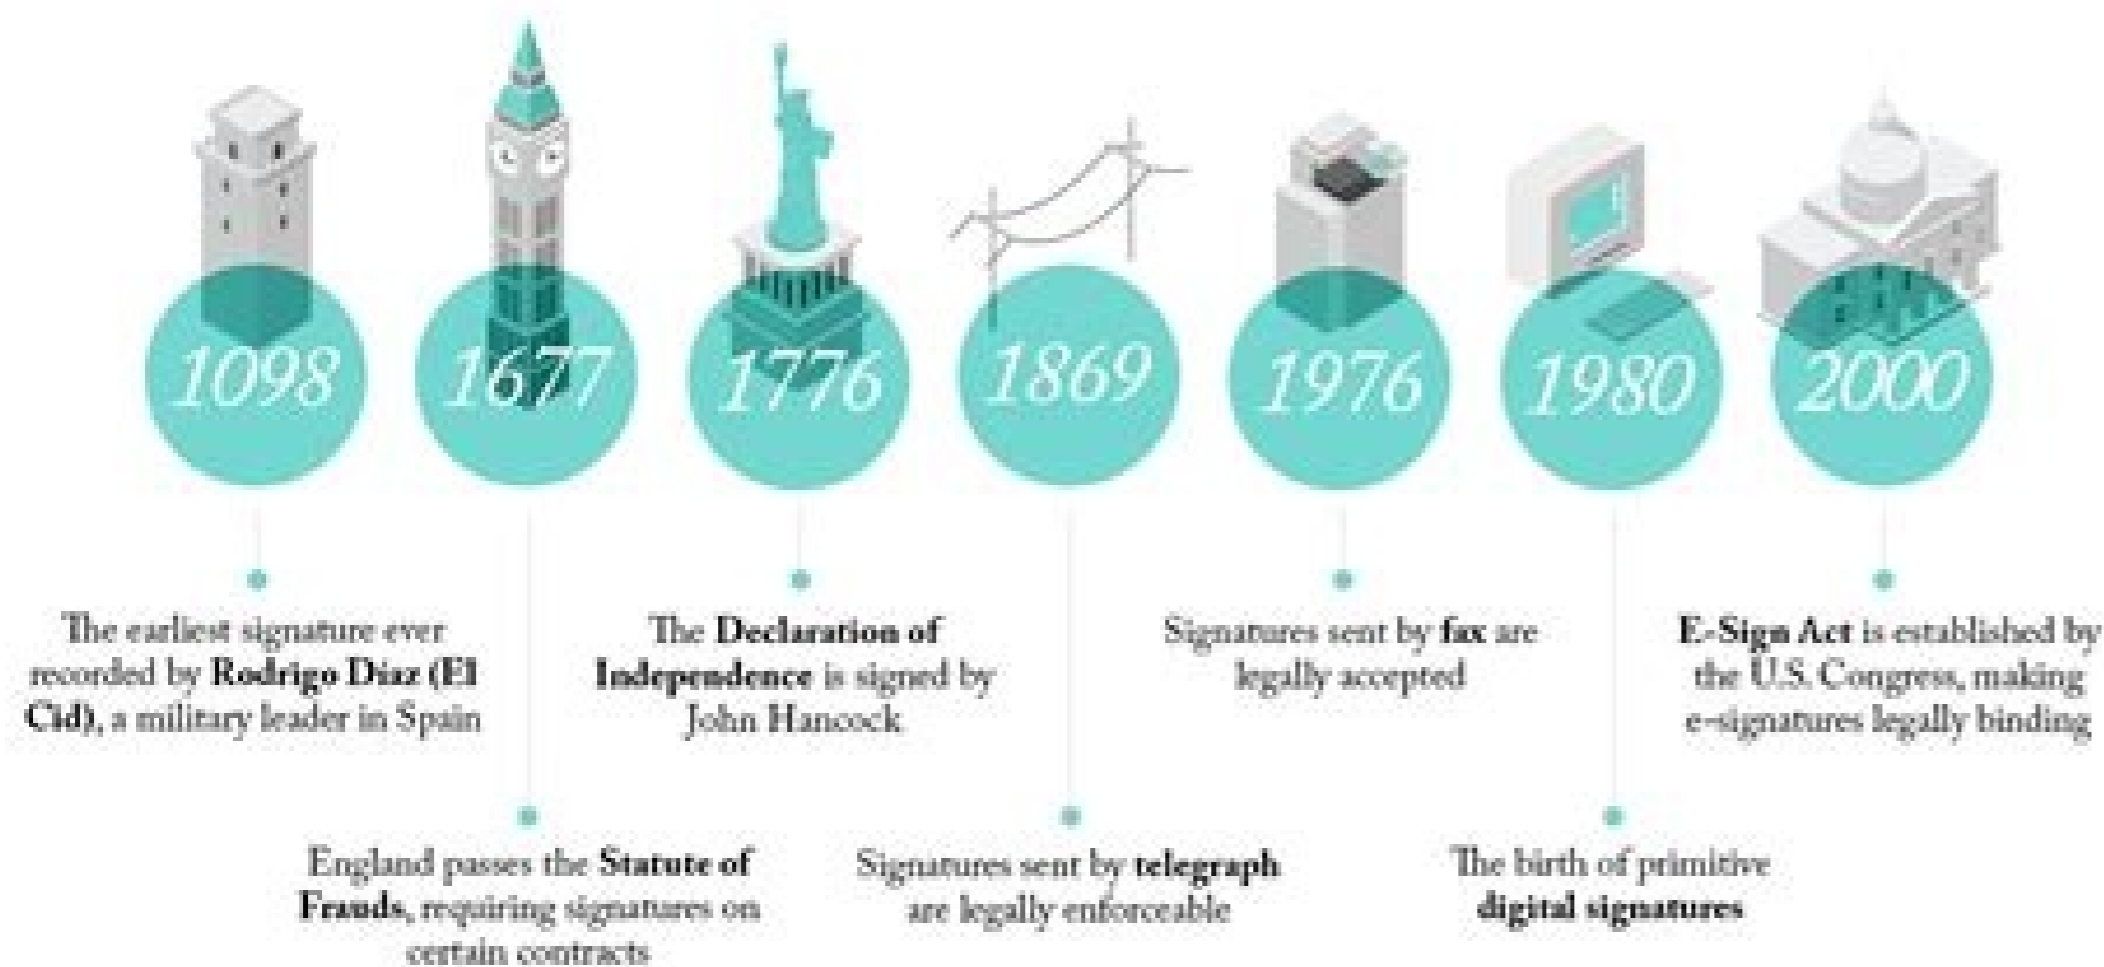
1098

The earliest signature ever recorded by **Rodrigo Diaz (El Cid)**, a military leader in Spain

1677

England passes the **Statute of Frauds**, requiring signatures on certain contracts

1776

The **Declaration of Independence** is signed by John Hancock

1869

Signatures sent by **telegraph** are legally enforceable

1976

Signatures sent by **fax** are legally accepted

1980

The birth of primitive **digital signatures**

2000

**E-Sign Act** is established by the U.S. Congress, making e-signatures legally binding